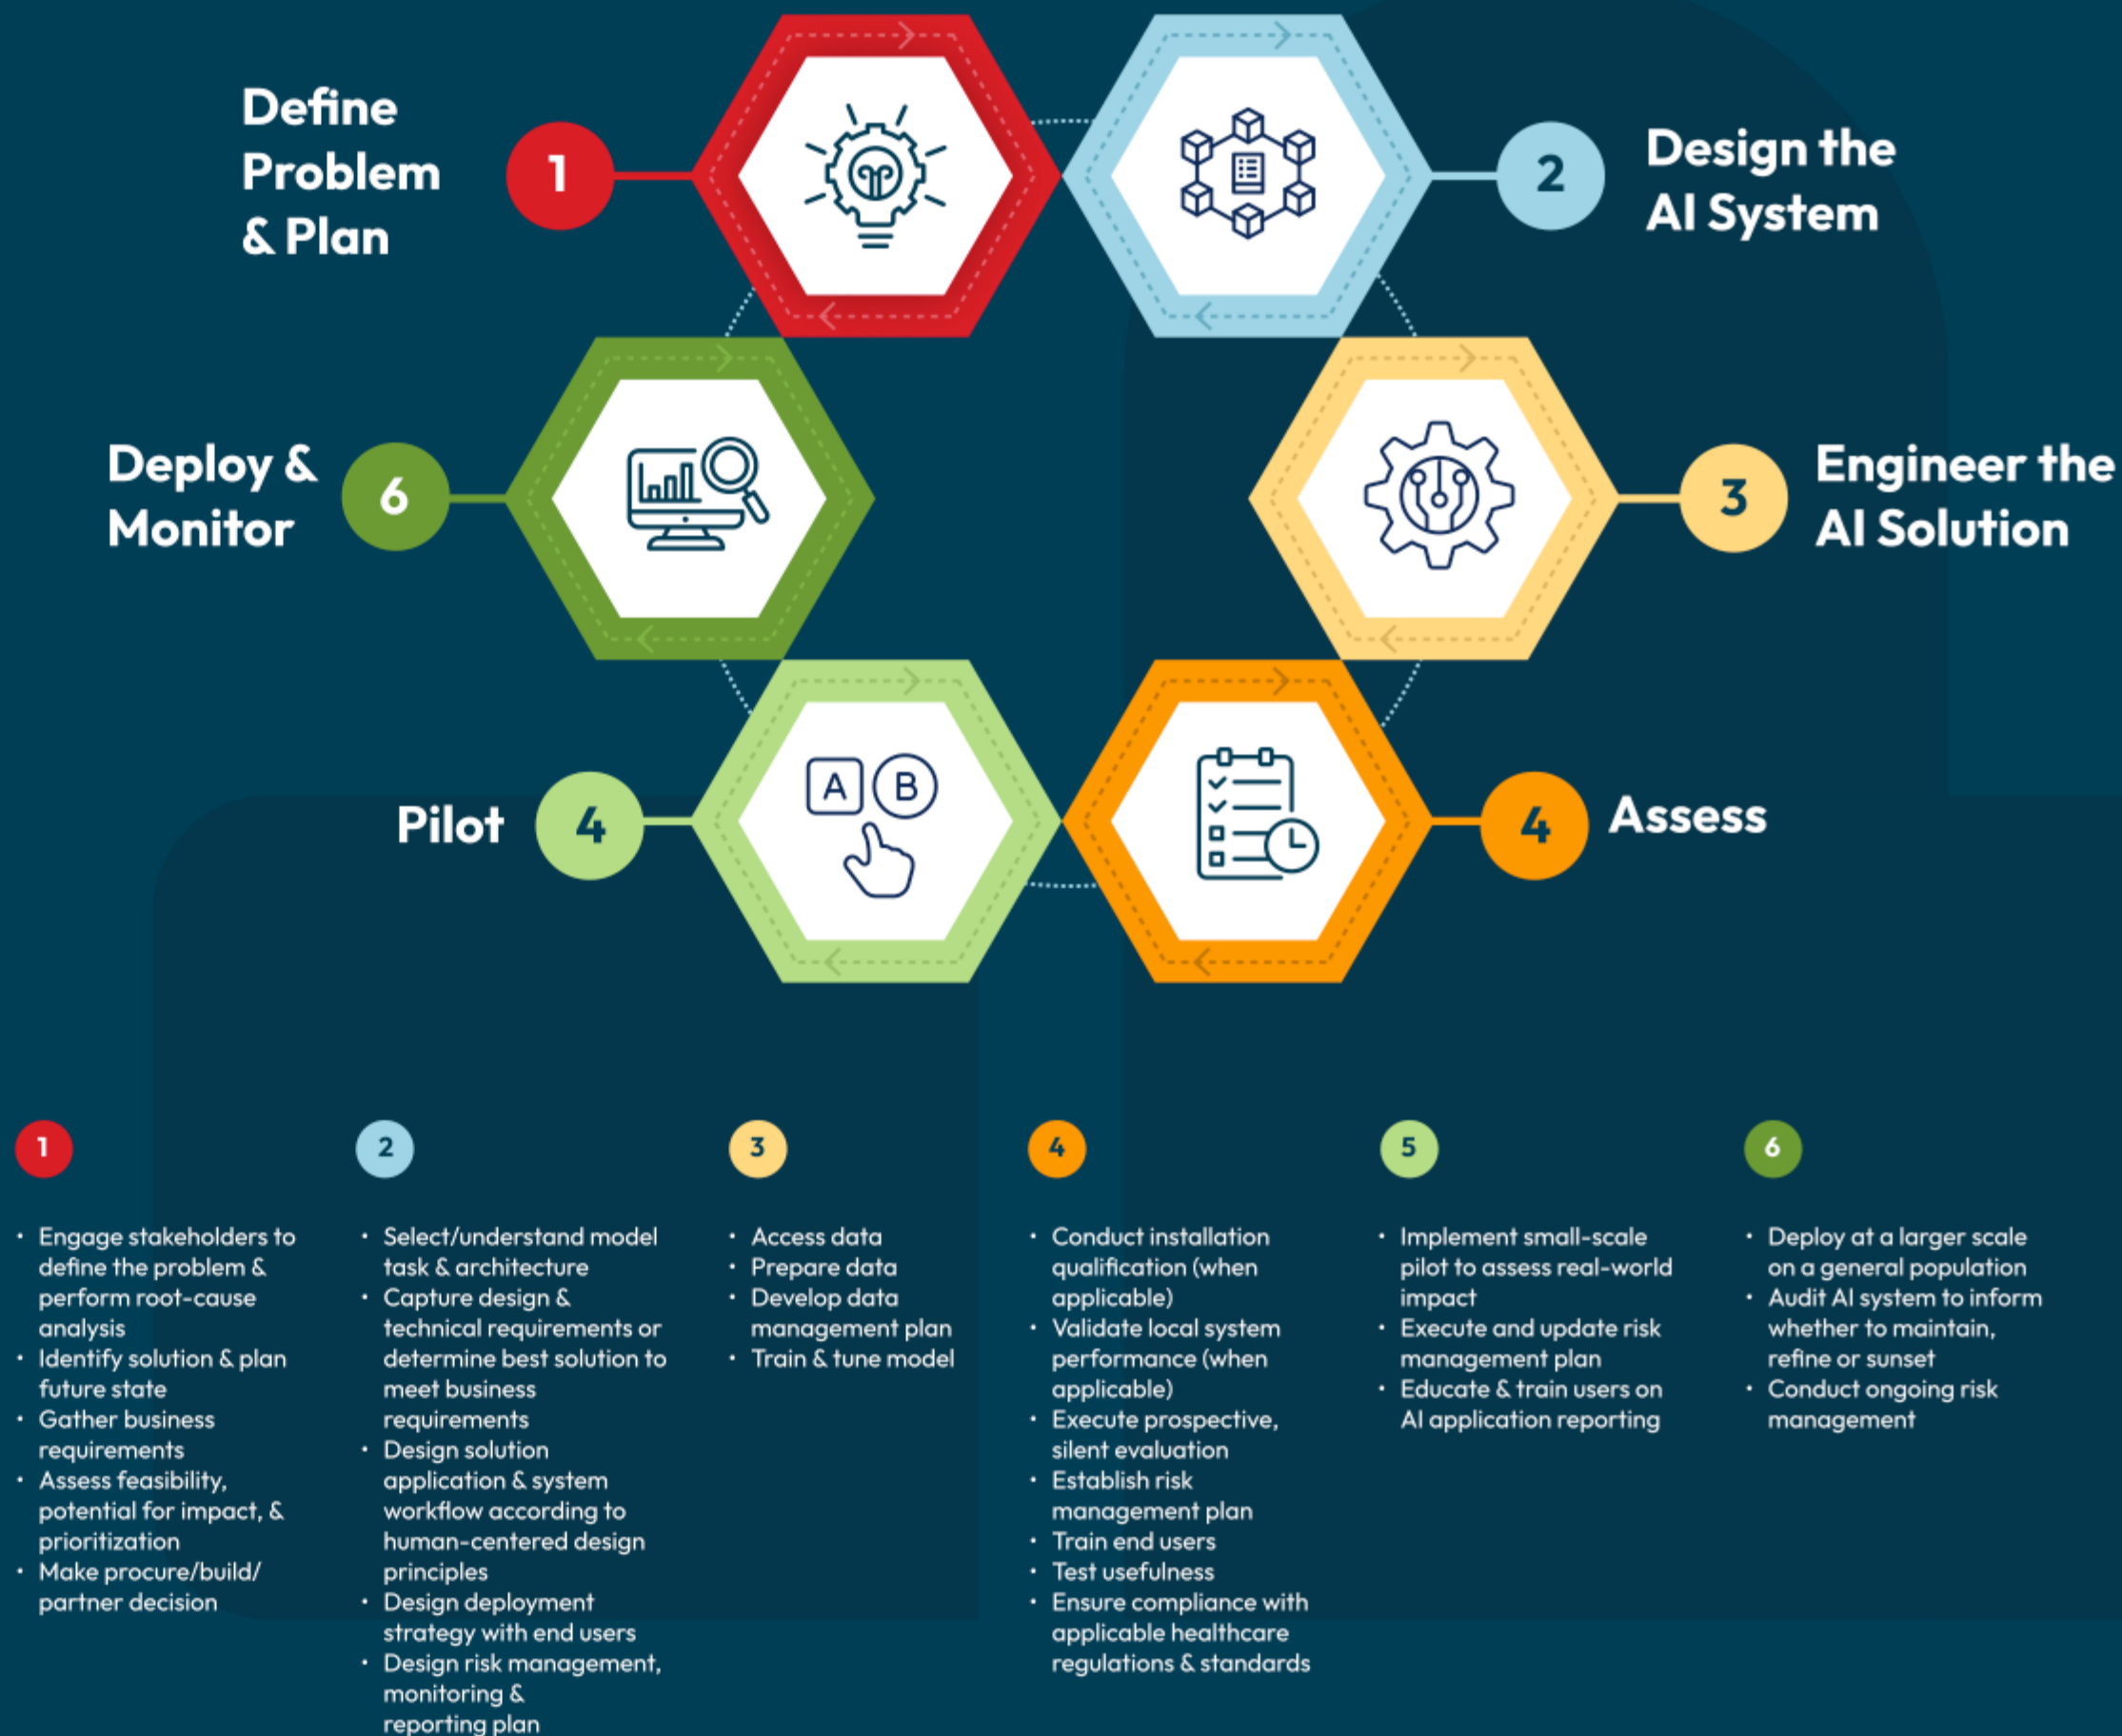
Define Problem & Plan 1

2 Design the AI System

Deploy & Monitor 6

3 Engineer the AI Solution

Pilot 4

A B

4 Assess

1
- Engage stakeholders to define the problem & perform root-cause analysis
- Identify solution & plan future state
- Gather business requirements
- Assess feasibility, potential for impact, & prioritization
- Make procure/build/ partner decision

2
- Select/understand model task & architecture
- Capture design & technical requirements or determine best solution to meet business requirements
- Design solution application & system workflow according to human-centered design principles
- Design deployment strategy with end users
- Design risk management, monitoring & reporting plan

3
- Access data
- Prepare data
- Develop data management plan
- Train & tune model

4
- Conduct installation qualification (when applicable)
- Validate local system performance (when applicable)
- Execute prospective, silent evaluation
- Establish risk management plan
- Train end users
- Test usefulness
- Ensure compliance with applicable healthcare regulations & standards

5
- Implement small-scale pilot to assess real-world impact
- Execute and update risk management plan
- Educate & train users on AI application reporting

6
- Deploy at a larger scale on a general population
- Audit AI system to inform whether to maintain, refine or sunset
- Conduct ongoing risk management